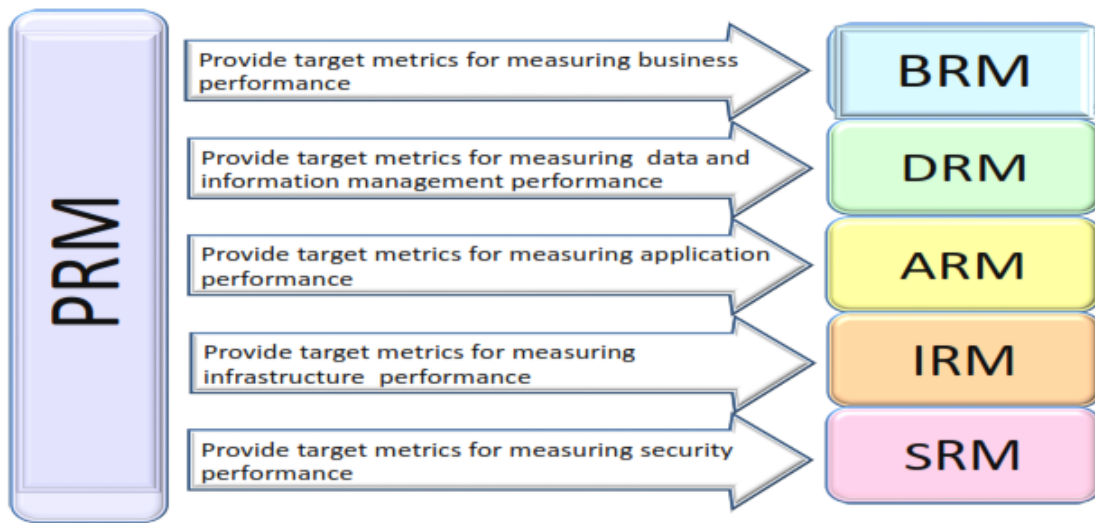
PRM

Provide target metrics for measuring business performance

BRM

Provide target metrics for measuring data and information management performance

DRM

Provide target metrics for measuring application performance

ARM

Provide target metrics for measuring infrastructure performance

IRM

Provide target metrics for measuring security performance

SRM